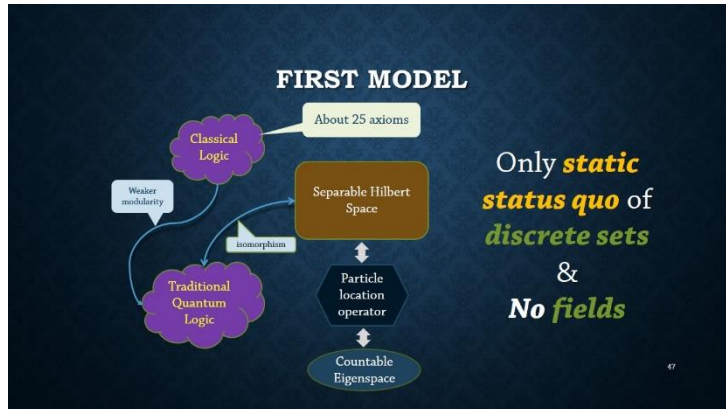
FIRST MODEL

Classical Logic

About 25 axioms

Weaker modularity

Separable Hilbert Space

isomorphism

Traditional Quantum Logic

Particle location operator

Countable Eigenspace

Only static status quo of discrete sets & No fields

47